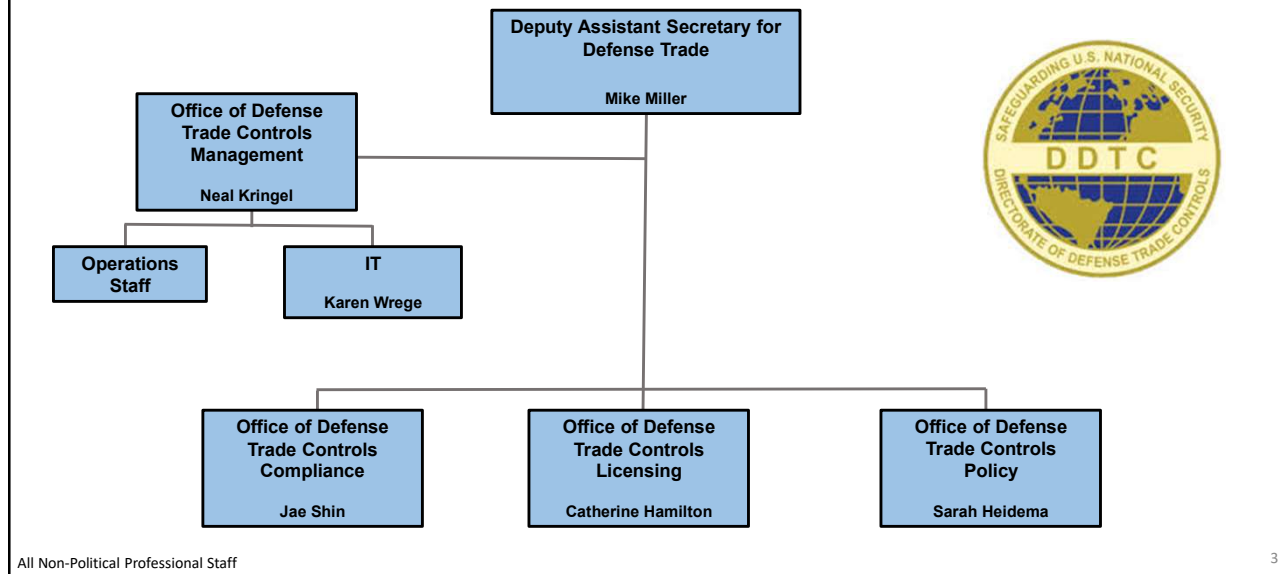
Deputy Assistant Secretary for Defense Trade

Mike Miller

Office of Defense Trade Controls Management

Neal Kringel

Operations Staff

IT

Karen Wrege

SAFEGUARDING U.S. NATIONAL SECURITY
DDTC
DIRECTORATE OF DEFENSE TRADE CONTROLS

Office of Defense Trade Controls Compliance

Jae Shin

Office of Defense Trade Controls Licensing

Catherine Hamilton

Office of Defense Trade Controls Policy

Sarah Heidema

All Non-Political Professional Staff

3